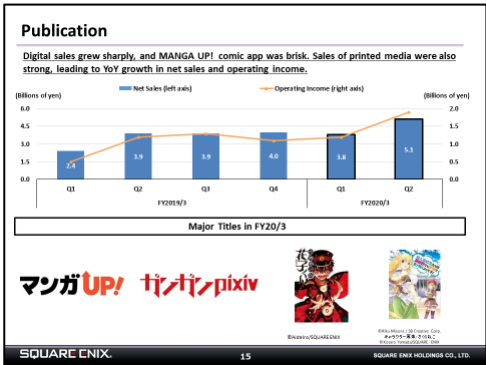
Publication

Digital sales grew sharply, and MANGA UP! comic app was brisk. Sales of printed media were also strong, leading to YoY growth in net sales and operating income.

(Billions of yen)

Net Sales (left axis)

Operating Income (right axis)

(Billions of yen)

6.0
4.5
3.0
1.5
0.0

2.0
1.5
1.0
0.5
0.0

2.4
3.9
3.9
4.0
3.8
5.1

Q1
Q2
Q3
Q4
Q1
Q2

FY2019/3
FY2020/3

Major Titles in FY20/3

マンガUP!

ガンガンpixiv

©AidaIro/SQUARE ENIX

©Riku Misora / SB Creative Corp. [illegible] ©Kouara Yonezu/SQUARE ENIX

SQUARE ENIX.

15

SQUARE ENIX HOLDINGS CO., LTD.